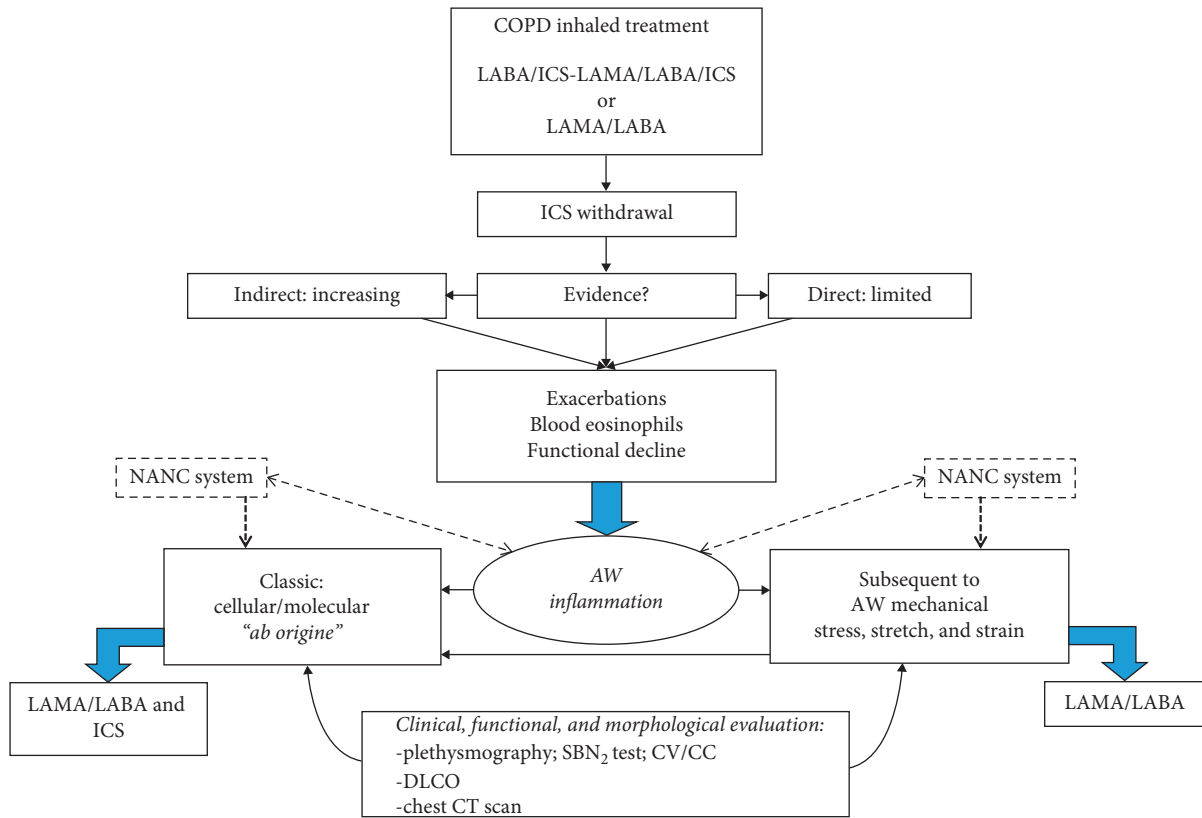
COPD inhaled treatment

LABA/ICS-LAMA/LABA/ICS
or
LAMA/LABA

ICS withdrawal

Indirect: increasing

Evidence?

Direct: limited

Exacerbations
Blood eosinophils
Functional decline

NANC system

NANC system

Classic:
cellular/molecular
*"ab origine"*

*AW inflammation*

Subsequent to
AW mechanical
stress, stretch, and strain

LAMA/LABA and ICS

LAMA/LABA

*Clinical, functional, and morphological evaluation:*
-plethysmography; SBN$_2$ test; CV/CC
-DLCO
-chest CT scan